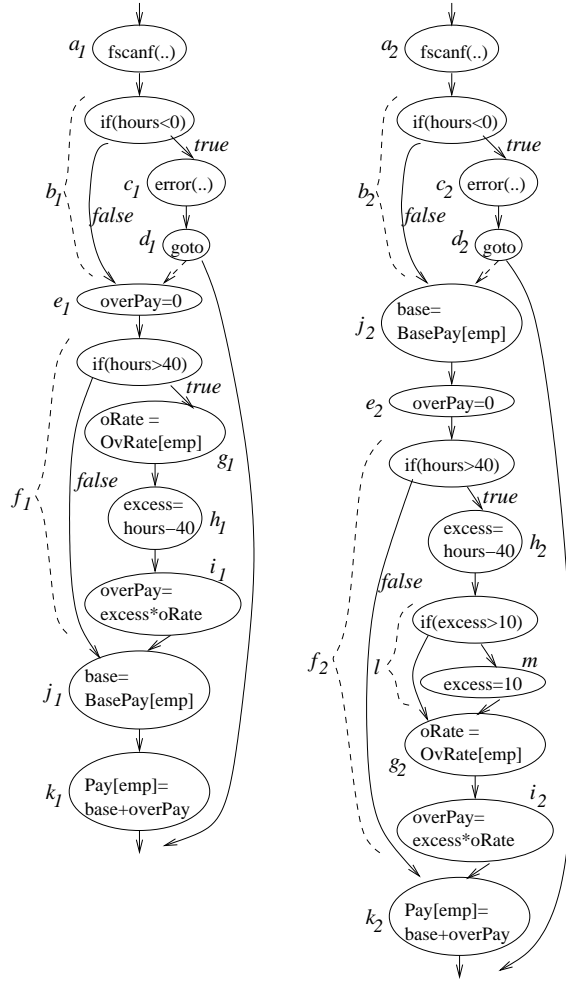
$a_1$ fscanf(..)

if(hours<0)

true

$b_1$

$c_1$ error(..)

false

$d_1$ goto

$e_1$ overPay=0

if(hours>40)

true

oRate = OvRate[emp]

$g_1$

$f_1$

false

excess= hours−40

$h_1$

$i_1$

overPay= excess*oRate

$j_1$ base= BasePay[emp]

$k_1$ Pay[emp]= base+overPay

$a_2$ fscanf(..)

if(hours<0)

true

$b_2$

$c_2$ error(..)

false

$d_2$ goto

$j_2$ base= BasePay[emp]

$e_2$ overPay=0

if(hours>40)

true

excess= hours−40

$h_2$

false

if(excess>10)

m

$f_2$

l

excess=10

oRate = OvRate[emp]

$g_2$

$i_2$

overPay= excess*oRate

$k_2$ Pay[emp]= base+overPay